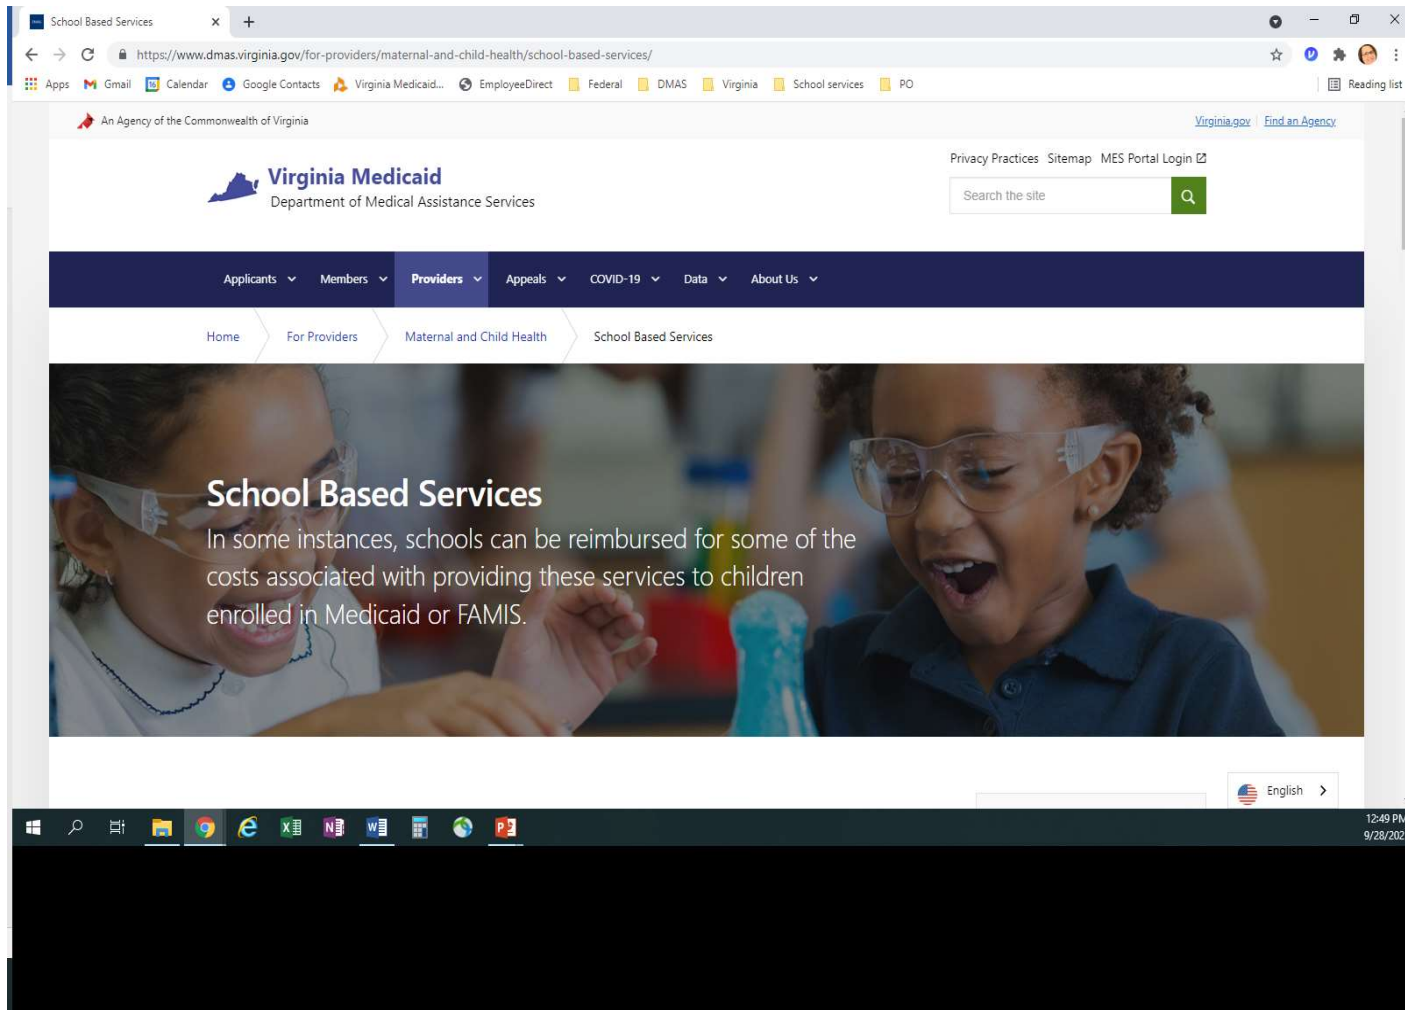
School Based Services ×
+

https://www.dmas.virginia.gov/for-providers/maternal-and-child-health/school-based-services/

Apps Gmail Calendar Google Contacts Virginia Medicaid... EmployeeDirect Federal DMAS Virginia School services PO
Reading list

An Agency of the Commonwealth of Virginia
Virginia.gov | Find an Agency

Virginia Medicaid
Department of Medical Assistance Services

Privacy Practices Sitemap MES Portal Login

Search the site

Applicants Members Providers Appeals COVID-19 Data About Us

Home For Providers Maternal and Child Health School Based Services

School Based Services
In some instances, schools can be reimbursed for some of the costs associated with providing these services to children enrolled in Medicaid or FAMIS.

English

12:49 PM
9/28/202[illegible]